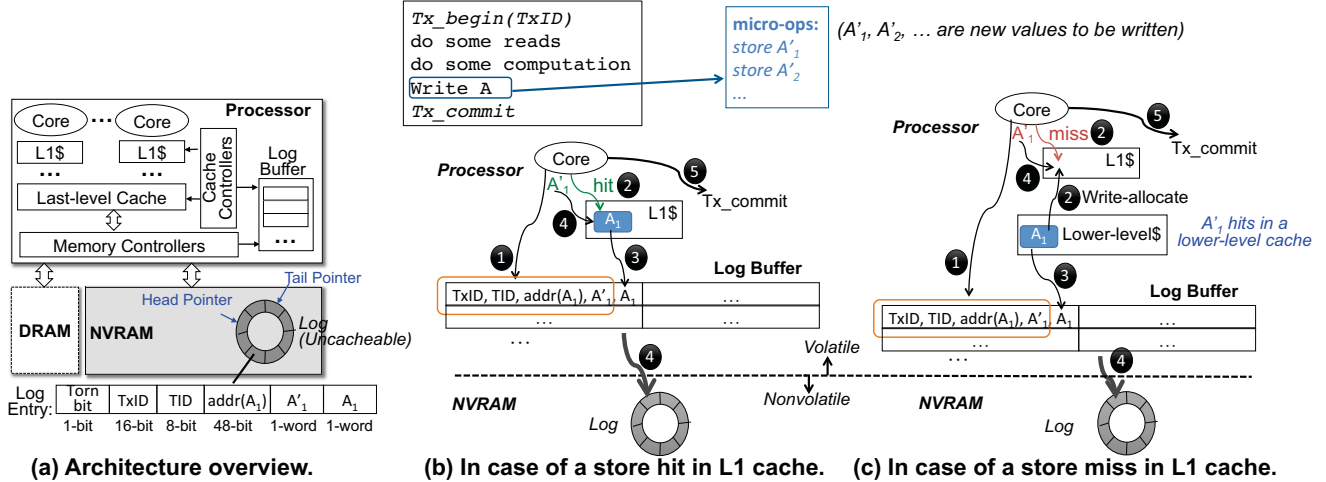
Tx_begin(TxID)
do some reads
do some computation
Write A
Tx_commit

micro-ops:
store A'$_1$
store A'$_2$
...

(A'$_1$, A'$_2$, … are new values to be written)

Core ··· Core
Processor
L1$ L1$
Cache Controllers
Log Buffer
Last-level Cache
Memory Controllers
Tail Pointer
Head Pointer
DRAM
NVRAM
Log (Uncacheable)

| Log Entry: | Torn bit | TxID | TID | addr(A$_1$) | A'$_1$ | A$_1$ |
|---|---|---|---|---|---|---|
| | 1-bit | 16-bit | 8-bit | 48-bit | 1-word | 1-word |

(a) Architecture overview.

Processor
Core
A'$_1$ hit 2
5 Tx_commit
4 A$_1$ L1$
1
3
Log Buffer
TxID, TID, addr(A$_1$), A'$_1$ A$_1$ …
… …
…
4
NVRAM
Log
Volatile
Nonvolatile

(b) In case of a store hit in L1 cache.

Processor
Core
A'$_1$ miss 2
5 Tx_commit
L1$
4
2 Write-allocate
A$_1$ Lower-level$
A'$_1$ hits in a lower-level cache
1
3
Log Buffer
TxID, TID, addr(A$_1$), A'$_1$ A$_1$ …
… …
…
4
NVRAM
Log

(c) In case of a store miss in L1 cache.